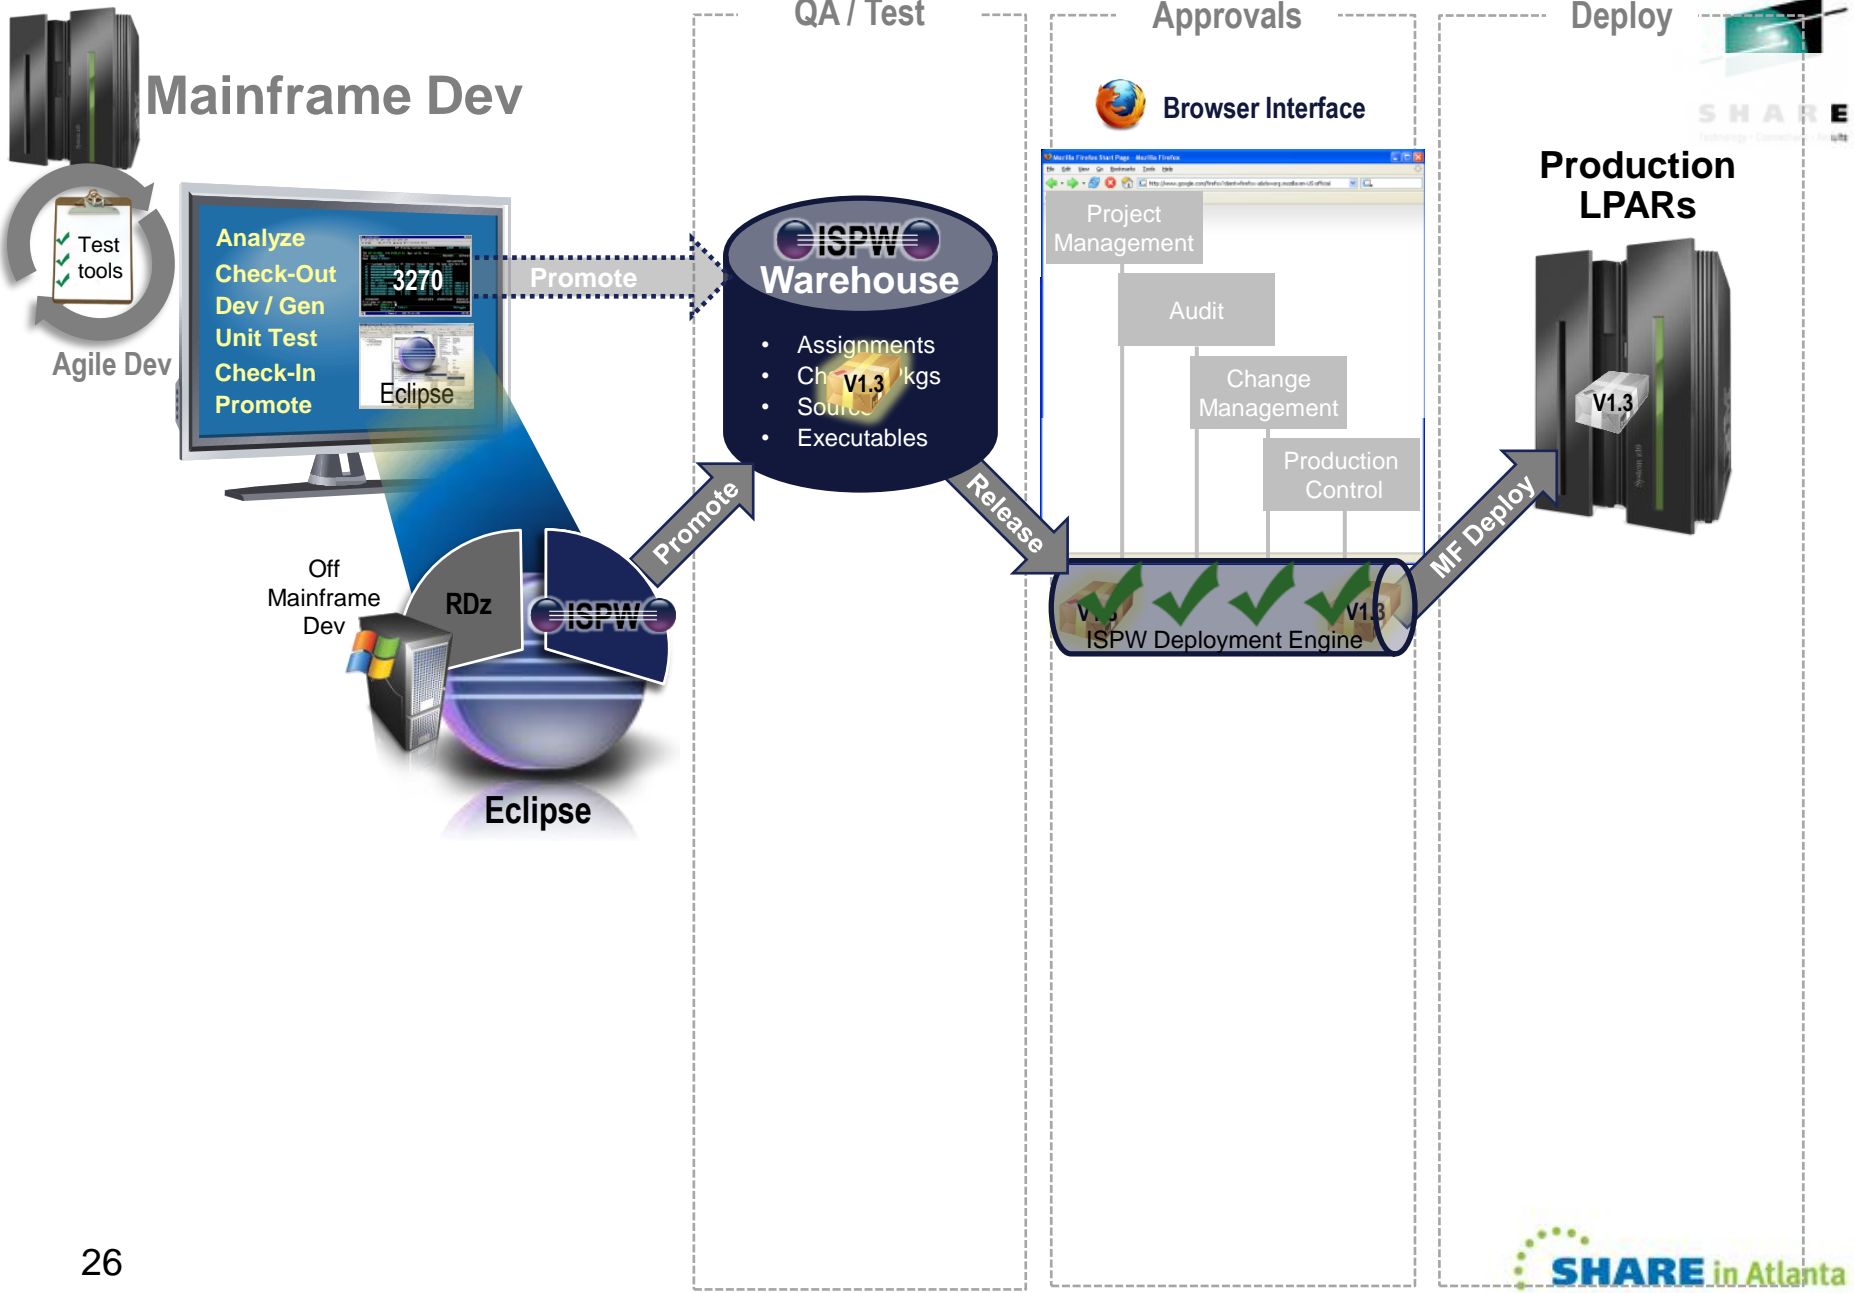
QA / Test

Approvals

Deploy

SHARE

Mainframe Dev

Test tools

Agile Dev

Analyze
Check-Out
Dev / Gen
Unit Test
Check-In
Promote

3270

Eclipse

Promote

ISPW
Warehouse

- Assignments
- Ch V1.3 'kgs
- Sourc
- Executables

Browser Interface

Project Management

Audit

Change Management

Production Control

Production LPARs

V1.3

Off Mainframe Dev

RDz

ISPW

Eclipse

Promote

Release

V1.3 V1.3
ISPW Deployment Engine

MF Deploy

26

SHARE in Atlanta